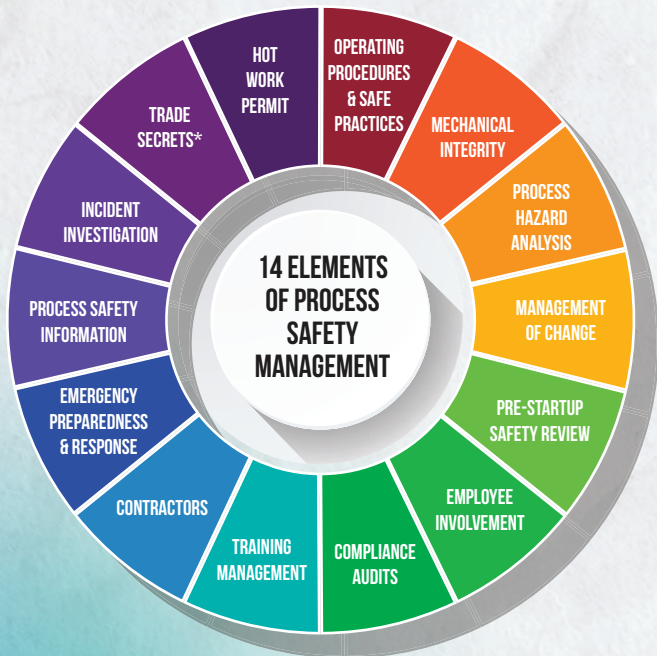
14 ELEMENTS OF PROCESS SAFETY MANAGEMENT

OPERATING PROCEDURES & SAFE PRACTICES

MECHANICAL INTEGRITY

PROCESS HAZARD ANALYSIS

MANAGEMENT OF CHANGE

PRE-STARTUP SAFETY REVIEW

EMPLOYEE INVOLVEMENT

COMPLIANCE AUDITS

TRAINING MANAGEMENT

CONTRACTORS

EMERGENCY PREPAREDNESS & RESPONSE

PROCESS SAFETY INFORMATION

INCIDENT INVESTIGATION

TRADE SECRETS*

HOT WORK PERMIT